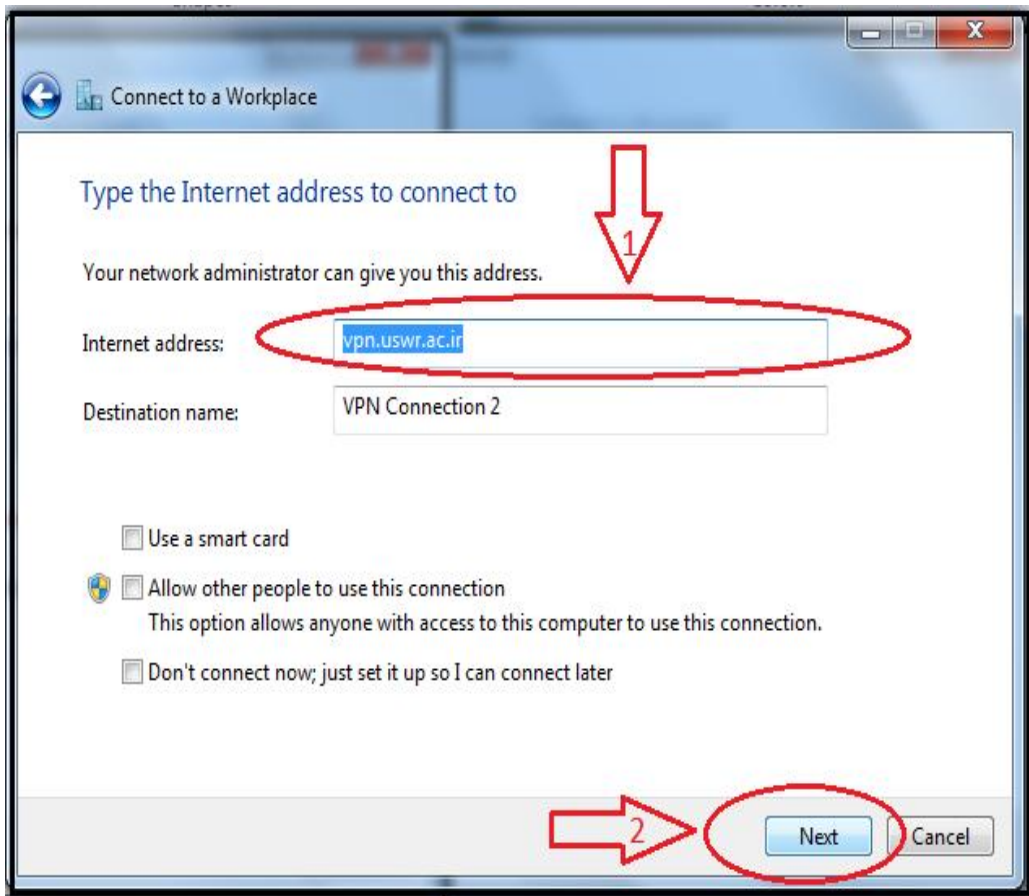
Connect to a Workplace

Type the Internet address to connect to

1

Your network administrator can give you this address.

Internet address: vpn.uswr.ac.ir

Destination name: VPN Connection 2

Use a smart card

Allow other people to use this connection
This option allows anyone with access to this computer to use this connection.

Don't connect now; just set it up so I can connect later

2

Next

Cancel